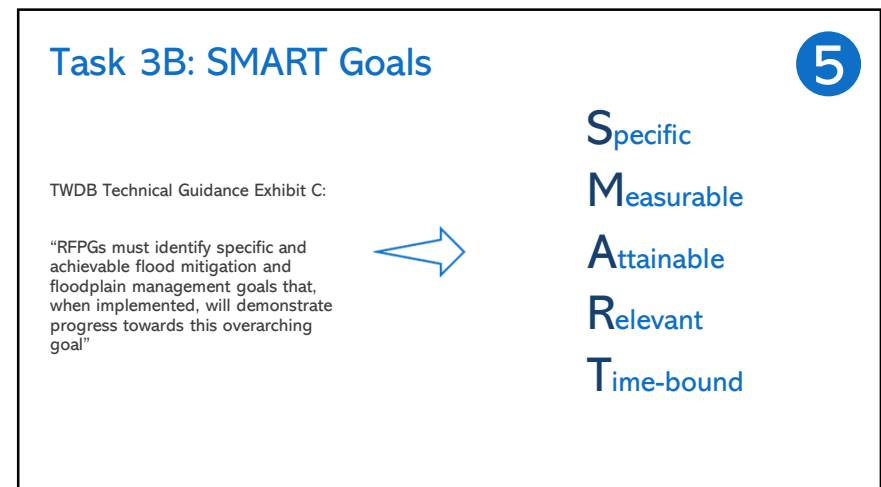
Task 3B: SMART Goals

5

TWDB Technical Guidance Exhibit C:

“RFPGs must identify specific and achievable flood mitigation and floodplain management goals that, when implemented, will demonstrate progress towards this overarching goal”

Specific
Measurable
Attainable
Relevant
Time-bound